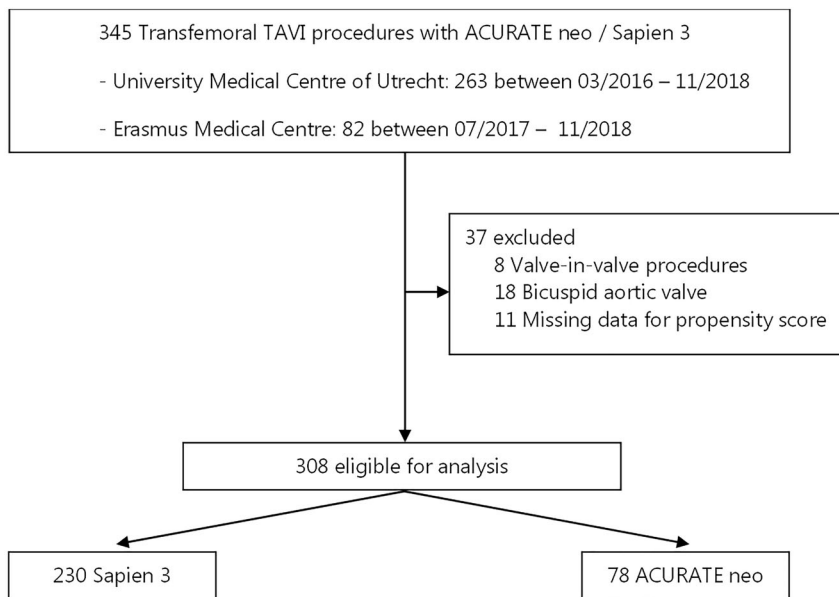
345 Transfemoral TAVI procedures with ACURATE neo / Sapien 3

- University Medical Centre of Utrecht: 263 between 03/2016 – 11/2018

- Erasmus Medical Centre: 82 between 07/2017 – 11/2018

37 excluded
8 Valve-in-valve procedures
18 Bicuspid aortic valve
11 Missing data for propensity score

308 eligible for analysis

230 Sapien 3

78 ACURATE neo